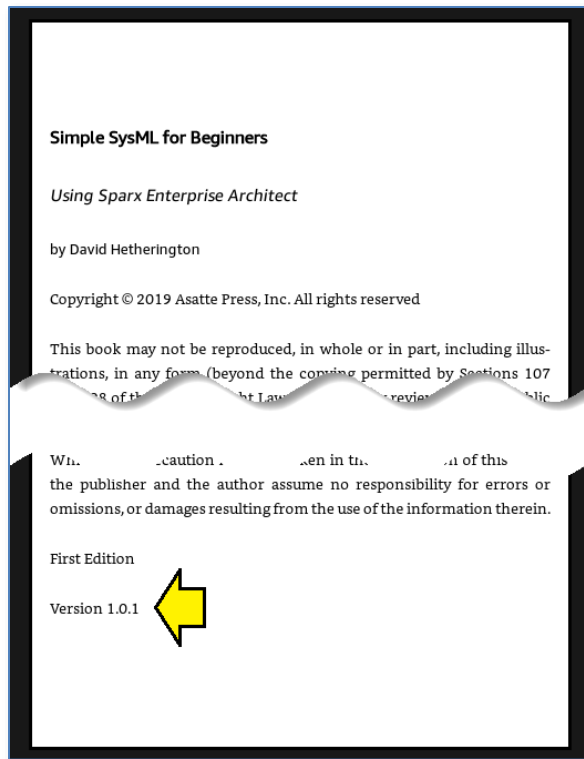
Simple SysML for Beginners

Using Sparx Enterprise Architect

by David Hetherington

Copyright © 2019 Asatte Press, Inc. All rights reserved

This book may not be reproduced, in whole or in part, including illustrations, in any form (beyond the copying permitted by Sections 107 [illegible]8 of th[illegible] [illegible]ht Law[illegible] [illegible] review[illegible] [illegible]blic

Wh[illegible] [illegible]caution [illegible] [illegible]ken in th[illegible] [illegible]n of this the publisher and the author assume no responsibility for errors or omissions, or damages resulting from the use of the information therein.

First Edition

Version 1.0.1